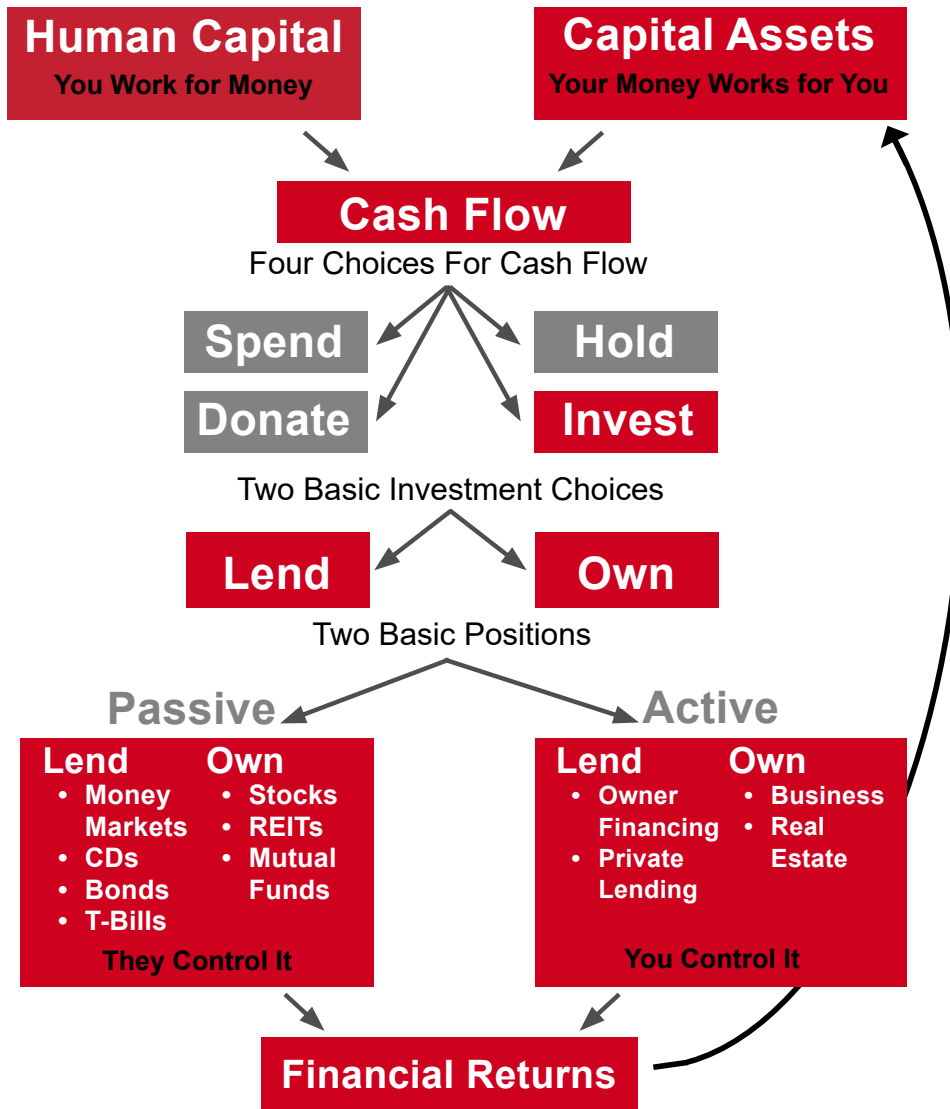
Human Capital
You Work for Money

Capital Assets
Your Money Works for You

Cash Flow
Four Choices For Cash Flow

Spend

Hold

Donate

Invest

Two Basic Investment Choices

Lend

Own

Two Basic Positions

Passive

Active

Lend
• Money Markets
• CDs
• Bonds
• T-Bills

Own
• Stocks
• REITs
• Mutual Funds

They Control It

Lend
• Owner Financing
• Private Lending

Own
• Business
• Real Estate

You Control It

Financial Returns